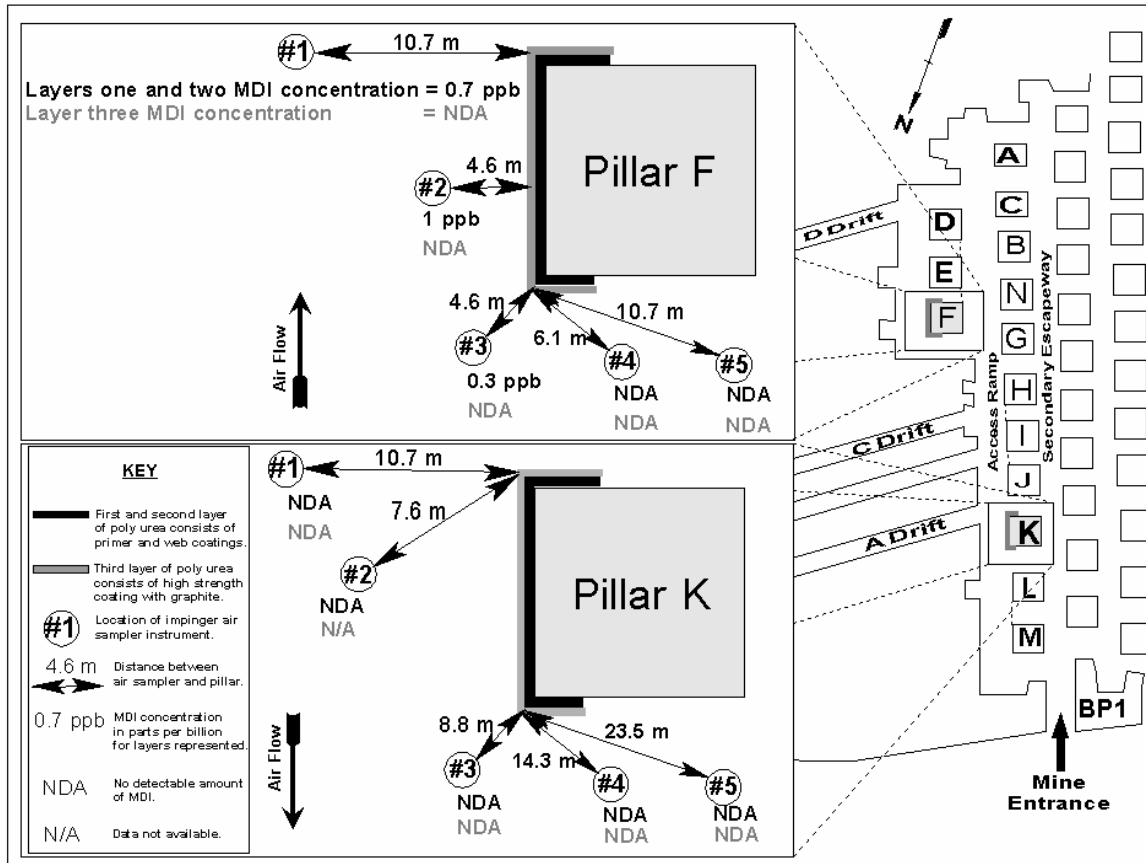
#1
10.7 m
Layers one and two MDI concentration = 0.7 ppb
Layer three MDI concentration = NDA
4.6 m
#2
1 ppb
NDA
Pillar F
Air Flow
4.6 m
6.1 m
10.7 m
#3
0.3 ppb
NDA
#4
NDA
NDA
#5
NDA
NDA

KEY
First and second layer of poly urea consists of primer and web coatings.
Third layer of poly urea consists of high strength coating with graphite.
#1 Location of impinger air sampler instrument.
4.6 m Distance between air sampler and pillar.
0.7 ppb MDI concentration in parts per billion for layers represented.
NDA No detectable amount of MDI.
N/A Data not available.

#1
10.7 m
NDA
NDA
7.6 m
#2
NDA
N/A
Pillar K
Air Flow
8.8 m
14.3 m
23.5 m
#3
NDA
NDA
#4
NDA
NDA
#5
NDA
NDA

N
A
C
B
D
E
N
F
G
H
I
J
K
L
M
D Drift
C Drift
A Drift
Access Ramp
Secondary Escapeway
BP1
Mine Entrance